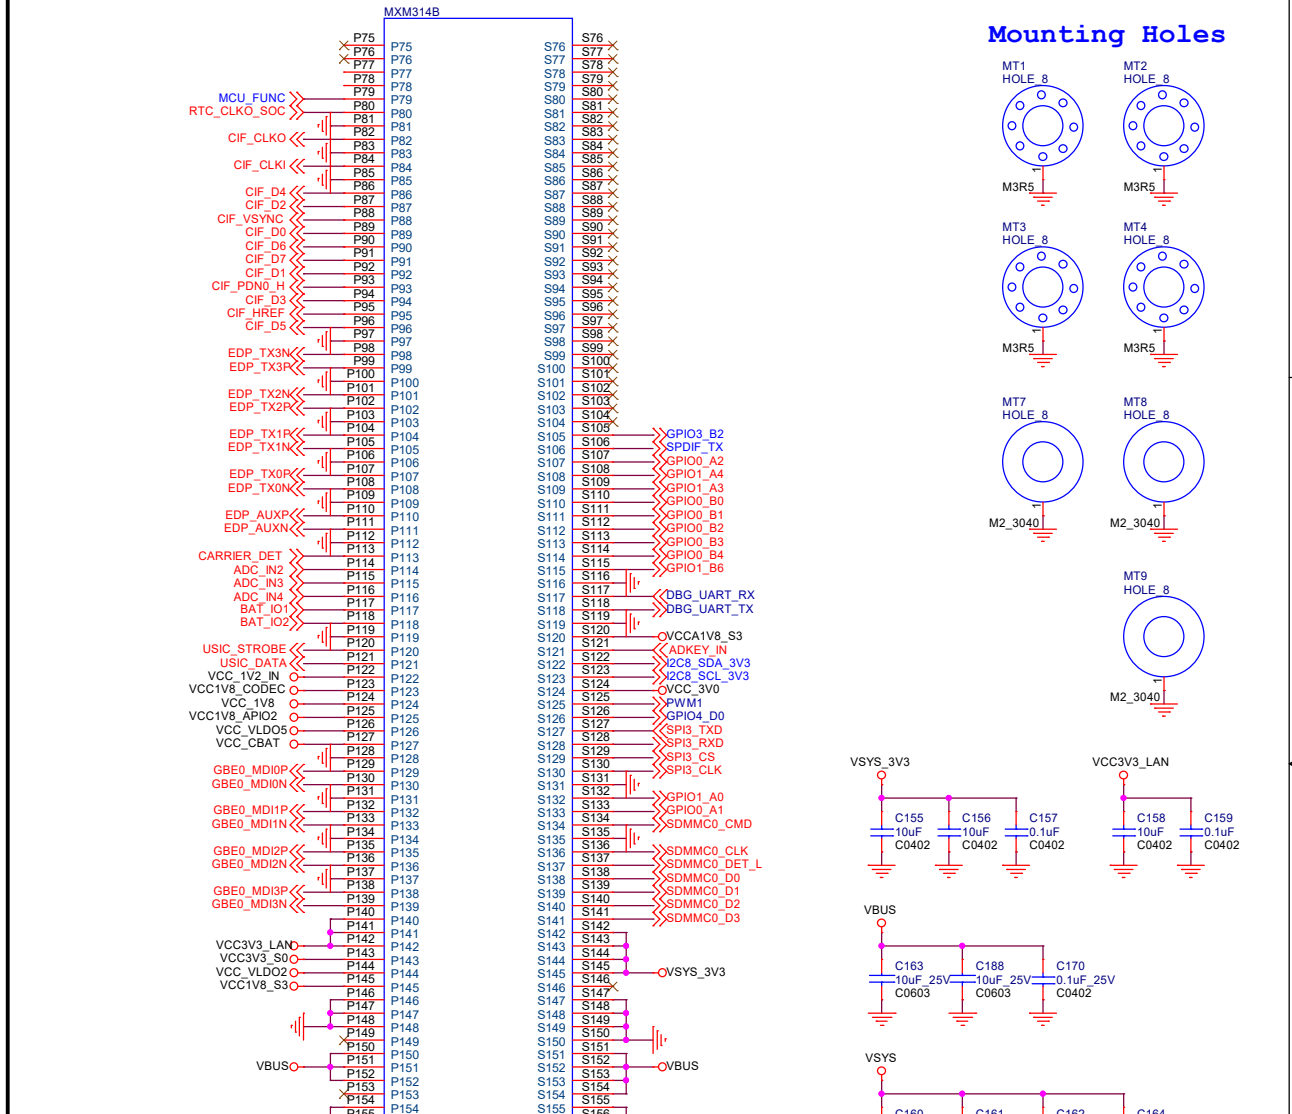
MXM314B

P75 P76 P77 P78 P79 P80 P81 P82 P83 P84 P85 P86 P87 P88 P89 P90 P91 P92 P93 P94 P95 P96 P97 P98 P99 P100 P101 P102 P103 P104 P105 P106 P107 P108 P109 P110 P111 P112 P113 P114 P115 P116 P117 P118 P119 P120 P121 P122 P123 P124 P125 P126 P127 P128 P129 P130 P131 P132 P133 P134 P135 P136 P137 P138 P139 P140 P141 P142 P143 P144 P145 P146 P147 P148 P149 P150 P151 P152 P153 P154 P155

P75 P76 P77 P78 P79 P80 P81 P82 P83 P84 P85 P86 P87 P88 P89 P90 P91 P92 P93 P94 P95 P96 P97 P98 P99 P100 P101 P102 P103 P104 P105 P106 P107 P108 P109 P110 P111 P112 P113 P114 P115 P116 P117 P118 P119 P120 P121 P122 P123 P124 P125 P126 P127 P128 P129 P130 P131 P132 P133 P134 P135 P136 P137 P138 P139 P140 P141 P142 P143 P144 P145 P146 P147 P148 P149 P150 P151 P152 P153 P154

MCU_FUNC
RTC_CLKO_SOC
CIF_CLKO
CIF_CLKI
CIF_D4
CIF_D2
CIF_VSYNC
CIF_D0
CIF_D6
CIF_D7
CIF_D1
CIF_PDN0_H
CIF_D3
CIF_HREF
CIF_D5
EDP_TX3N
EDP_TX3P
EDP_TX2N
EDP_TX2P
EDP_TX1P
EDP_TX1N
EDP_TX0P
EDP_TX0N
EDP_AUXP
EDP_AUXN
CARRIER_DET
ADC_IN2
ADC_IN3
ADC_IN4
BAT_IO1
BAT_IO2
USIC_STROBE
USIC_DATA
VCC_1V2_IN
VCC1V8_CODEC
VCC_1V8
VCC1V8_APIO2
VCC_VLDO5
VCC_CBAT
GBE0_MDI0P
GBE0_MDI0N
GBE0_MDI1P
GBE0_MDI1N
GBE0_MDI2P
GBE0_MDI2N
GBE0_MDI3P
GBE0_MDI3N
VCC3V3_LAN
VCC3V3_S0
VCC_VLDO2
VCC1V8_S3
VBUS

S76 S77 S78 S79 S80 S81 S82 S83 S84 S85 S86 S87 S88 S89 S90 S91 S92 S93 S94 S95 S96 S97 S98 S99 S100 S101 S102 S103 S104 S105 S106 S107 S108 S109 S110 S111 S112 S113 S114 S115 S116 S117 S118 S119 S120 S121 S122 S123 S124 S125 S126 S127 S128 S129 S130 S131 S132 S133 S134 S135 S136 S137 S138 S139 S140 S141 S142 S143 S144 S145 S146 S147 S148 S149 S150 S151 S152 S153 S154 S155

S76 S77 S78 S79 S80 S81 S82 S83 S84 S85 S86 S87 S88 S89 S90 S91 S92 S93 S94 S95 S96 S97 S98 S99 S100 S101 S102 S103 S104 S105 S106 S107 S108 S109 S110 S111 S112 S113 S114 S115 S116 S117 S118 S119 S120 S121 S122 S123 S124 S125 S126 S127 S128 S129 S130 S131 S132 S133 S134 S135 S136 S137 S138 S139 S140 S141 S142 S143 S144 S145 S146 S147 S148 S149 S150 S151 S152 S153 S154 S155 S156

GPIO3_B2
SPDIF_TX
GPIO0_A2
GPIO1_A4
GPIO1_A3
GPIO0_B0
GPIO0_B1
GPIO0_B2
GPIO0_B3
GPIO0_B4
GPIO1_B6
DBG_UART_RX
DBG_UART_TX
VCCA1V8_S3
ADKEY_IN
I2C8_SDA_3V3
I2C8_SCL_3V3
VCC_3V0
PWM1
GPIO4_D0
SPI3_TXD
SPI3_RXD
SPI3_CS
SPI3_CLK
GPIO1_A0
GPIO0_A1
SDMMC0_CMD
SDMMC0_CLK
SDMMC0_DET_L
SDMMC0_D0
SDMMC0_D1
SDMMC0_D2
SDMMC0_D3
VSYS_3V3
VBUS

Mounting Holes

MT1
HOLE_8
M3R5

MT2
HOLE_8
M3R5

MT3
HOLE_8
M3R5

MT4
HOLE_8
M3R5

MT7
HOLE_8
M2_3040

MT8
HOLE_8
M2_3040

MT9
HOLE_8
M2_3040

VSYS_3V3
C155 10uF C0402
C156 10uF C0402
C157 0.1uF C0402

VCC3V3_LAN
C158 10uF C0402
C159 0.1uF C0402

VBUS
C163 10uF_25V C0603
C188 10uF_25V C0603
C170 0.1uF_25V C0402

VSYS
C160 C161 C162 C164